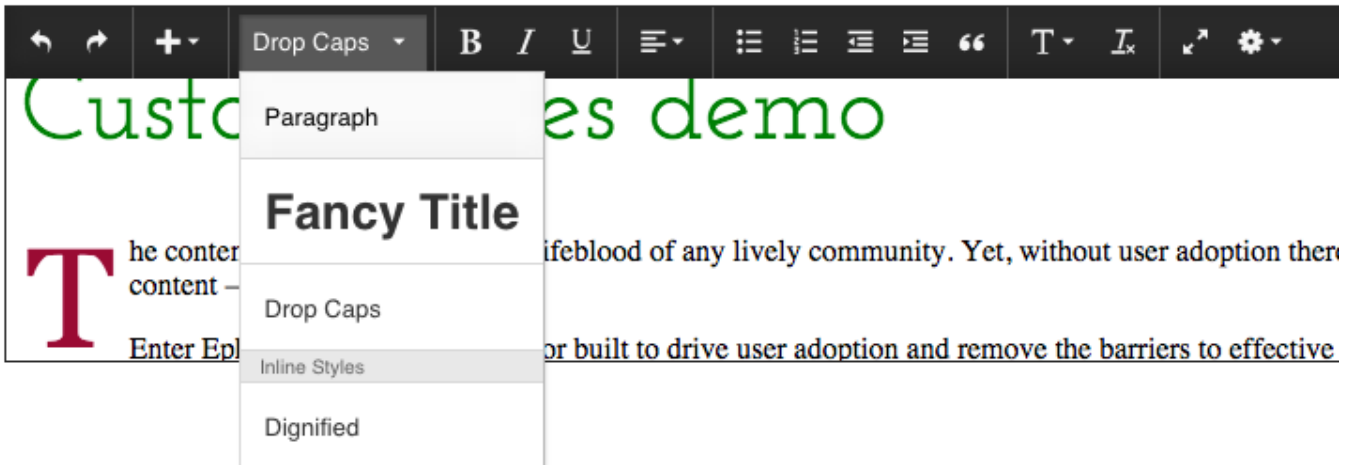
Drop Caps

B I U

Custo es demo

Paragraph

Fancy Title

T he conter ifeblood of any lively community. Yet, without user adoption there content –

Drop Caps

Inline Styles

Enter Epl or built to drive user adoption and remove the barriers to effective

Dignified